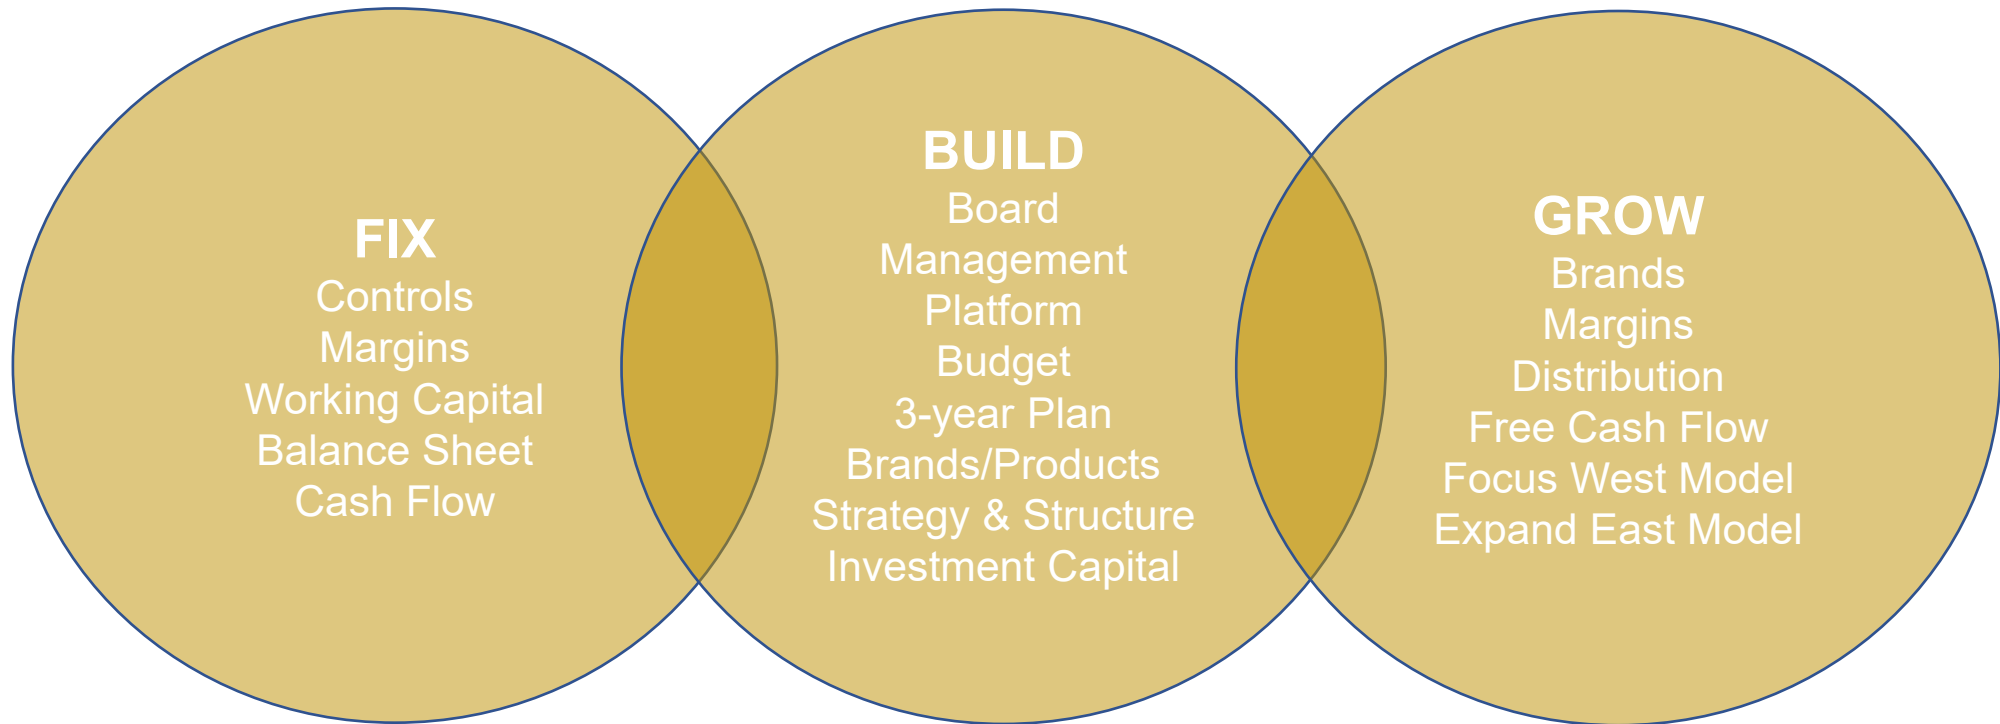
FIX
Controls
Margins
Working Capital
Balance Sheet
Cash Flow

BUILD
Board
Management
Platform
Budget
3-year Plan
Brands/Products
Strategy & Structure
Investment Capital

GROW
Brands
Margins
Distribution
Free Cash Flow
Focus West Model
Expand East Model